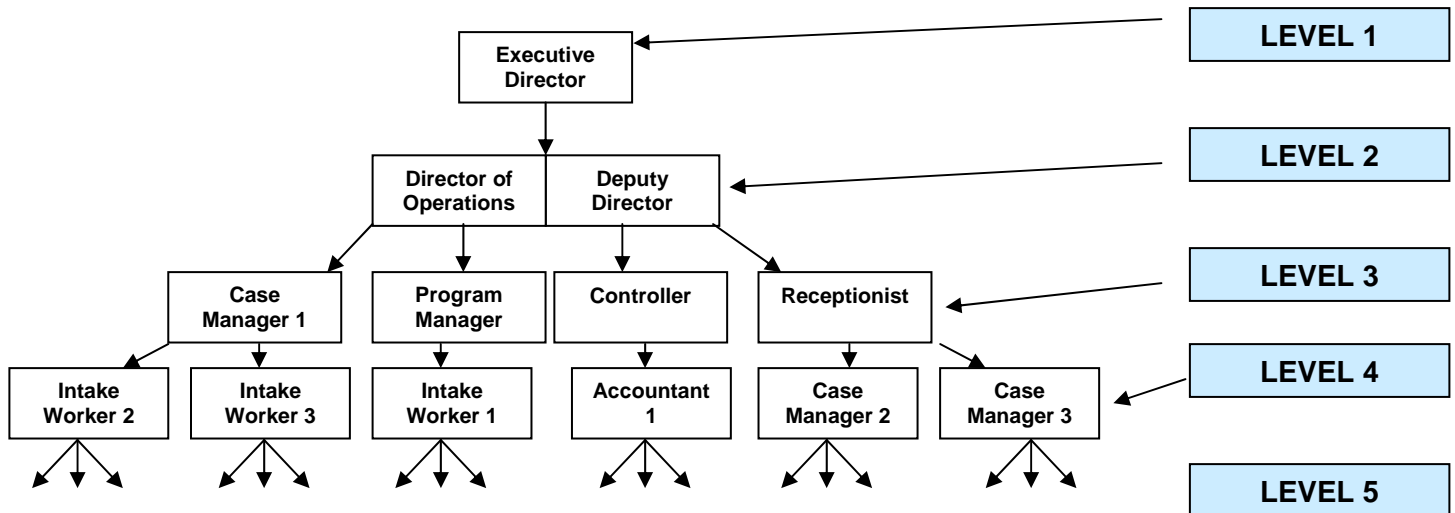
Executive Director

LEVEL 1

Director of Operations

Deputy Director

LEVEL 2

Case Manager 1

Program Manager

Controller

Receptionist

LEVEL 3

Intake Worker 2

Intake Worker 3

Intake Worker 1

Accountant 1

Case Manager 2

Case Manager 3

LEVEL 4

LEVEL 5